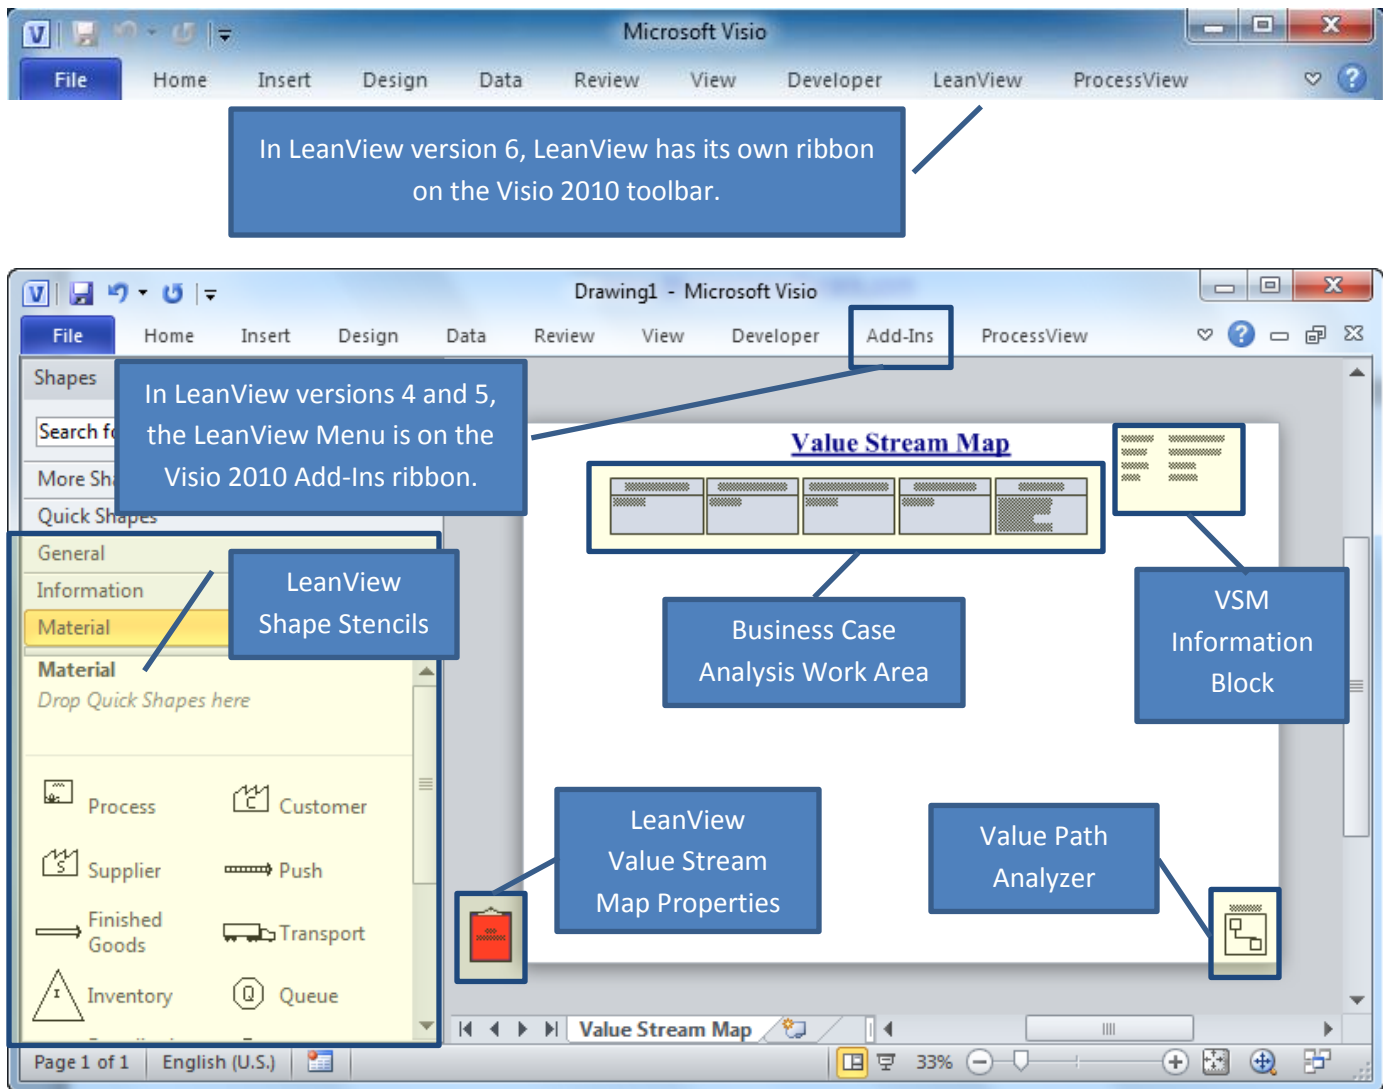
Microsoft Visio

File Home Insert Design Data Review View Developer LeanView ProcessView

In LeanView version 6, LeanView has its own ribbon on the Visio 2010 toolbar.

Drawing1 - Microsoft Visio

File Home Insert Design Data Review View Developer Add-Ins ProcessView

Shapes

Search fo

More Sha

Quick Shapes

In LeanView versions 4 and 5, the LeanView Menu is on the Visio 2010 Add-Ins ribbon.

General

Information

Material

LeanView Shape Stencils

Material

Drop Quick Shapes here

Process Customer

Supplier Push

Finished Goods Transport

Inventory Queue

Value Stream Map

Business Case Analysis Work Area

VSM Information Block

LeanView Value Stream Map Properties

Value Path Analyzer

Value Stream Map

Page 1 of 1 English (U.S.) 33%